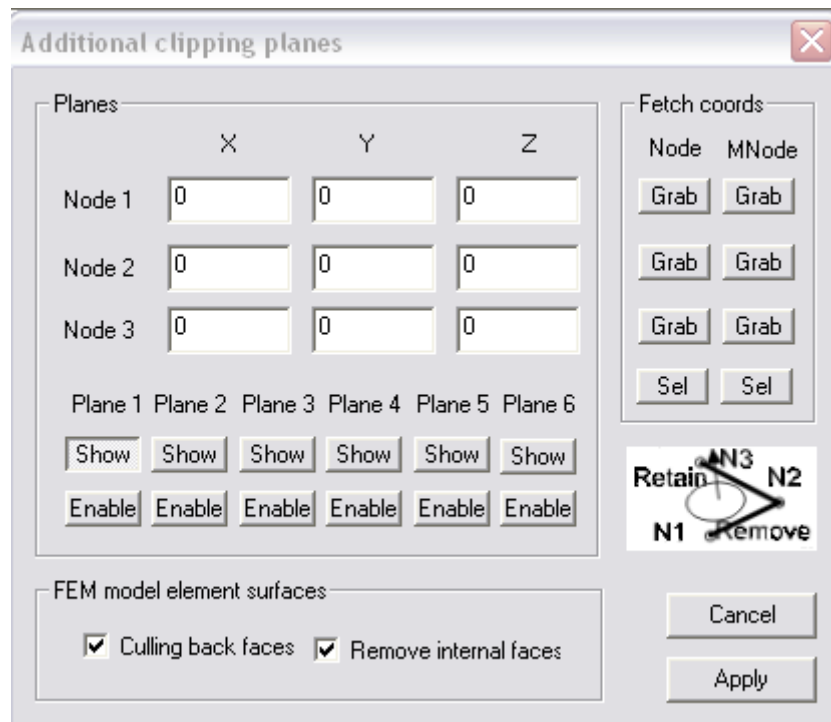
Additional clipping planes

Planes

X Y Z

Node 1 0 0 0

Node 2 0 0 0

Node 3 0 0 0

Plane 1 Plane 2 Plane 3 Plane 4 Plane 5 Plane 6

Show Show Show Show Show Show

Enable Enable Enable Enable Enable Enable

Fetch coords

Node MNode

Grab Grab

Grab Grab

Grab Grab

Sel Sel

Retain N3 N2

N1 Remove

FEM model element surfaces

Culling back faces Remove internal faces

Cancel

Apply